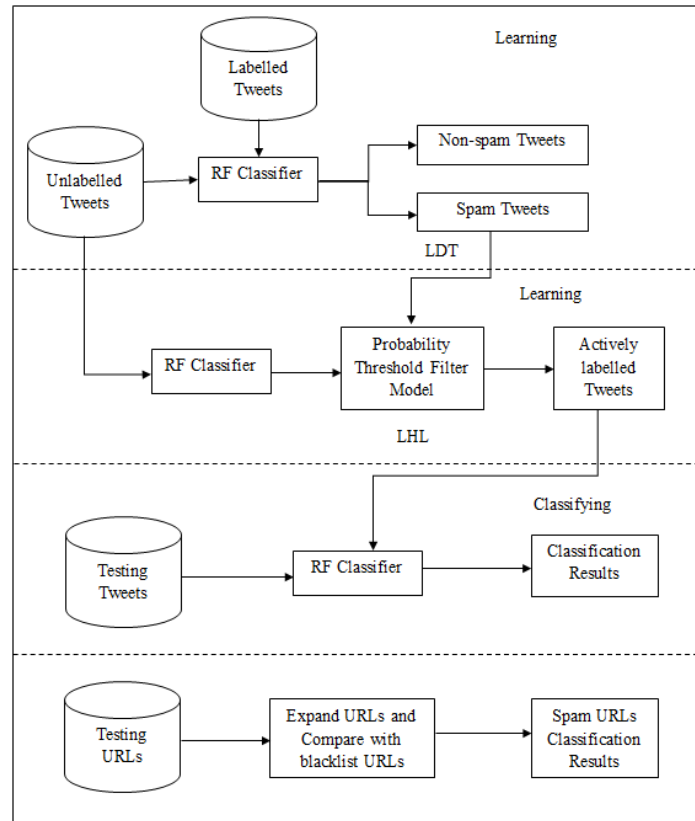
Learning

Labelled Tweets

Unlabelled Tweets

RF Classifier

Non-spam Tweets

Spam Tweets

LDT

Learning

RF Classifier

Probability Threshold Filter Model

Actively labelled Tweets

LHL

Classifying

Testing Tweets

RF Classifier

Classification Results

Testing URLs

Expand URLs and Compare with blacklist URLs

Spam URLs Classification Results